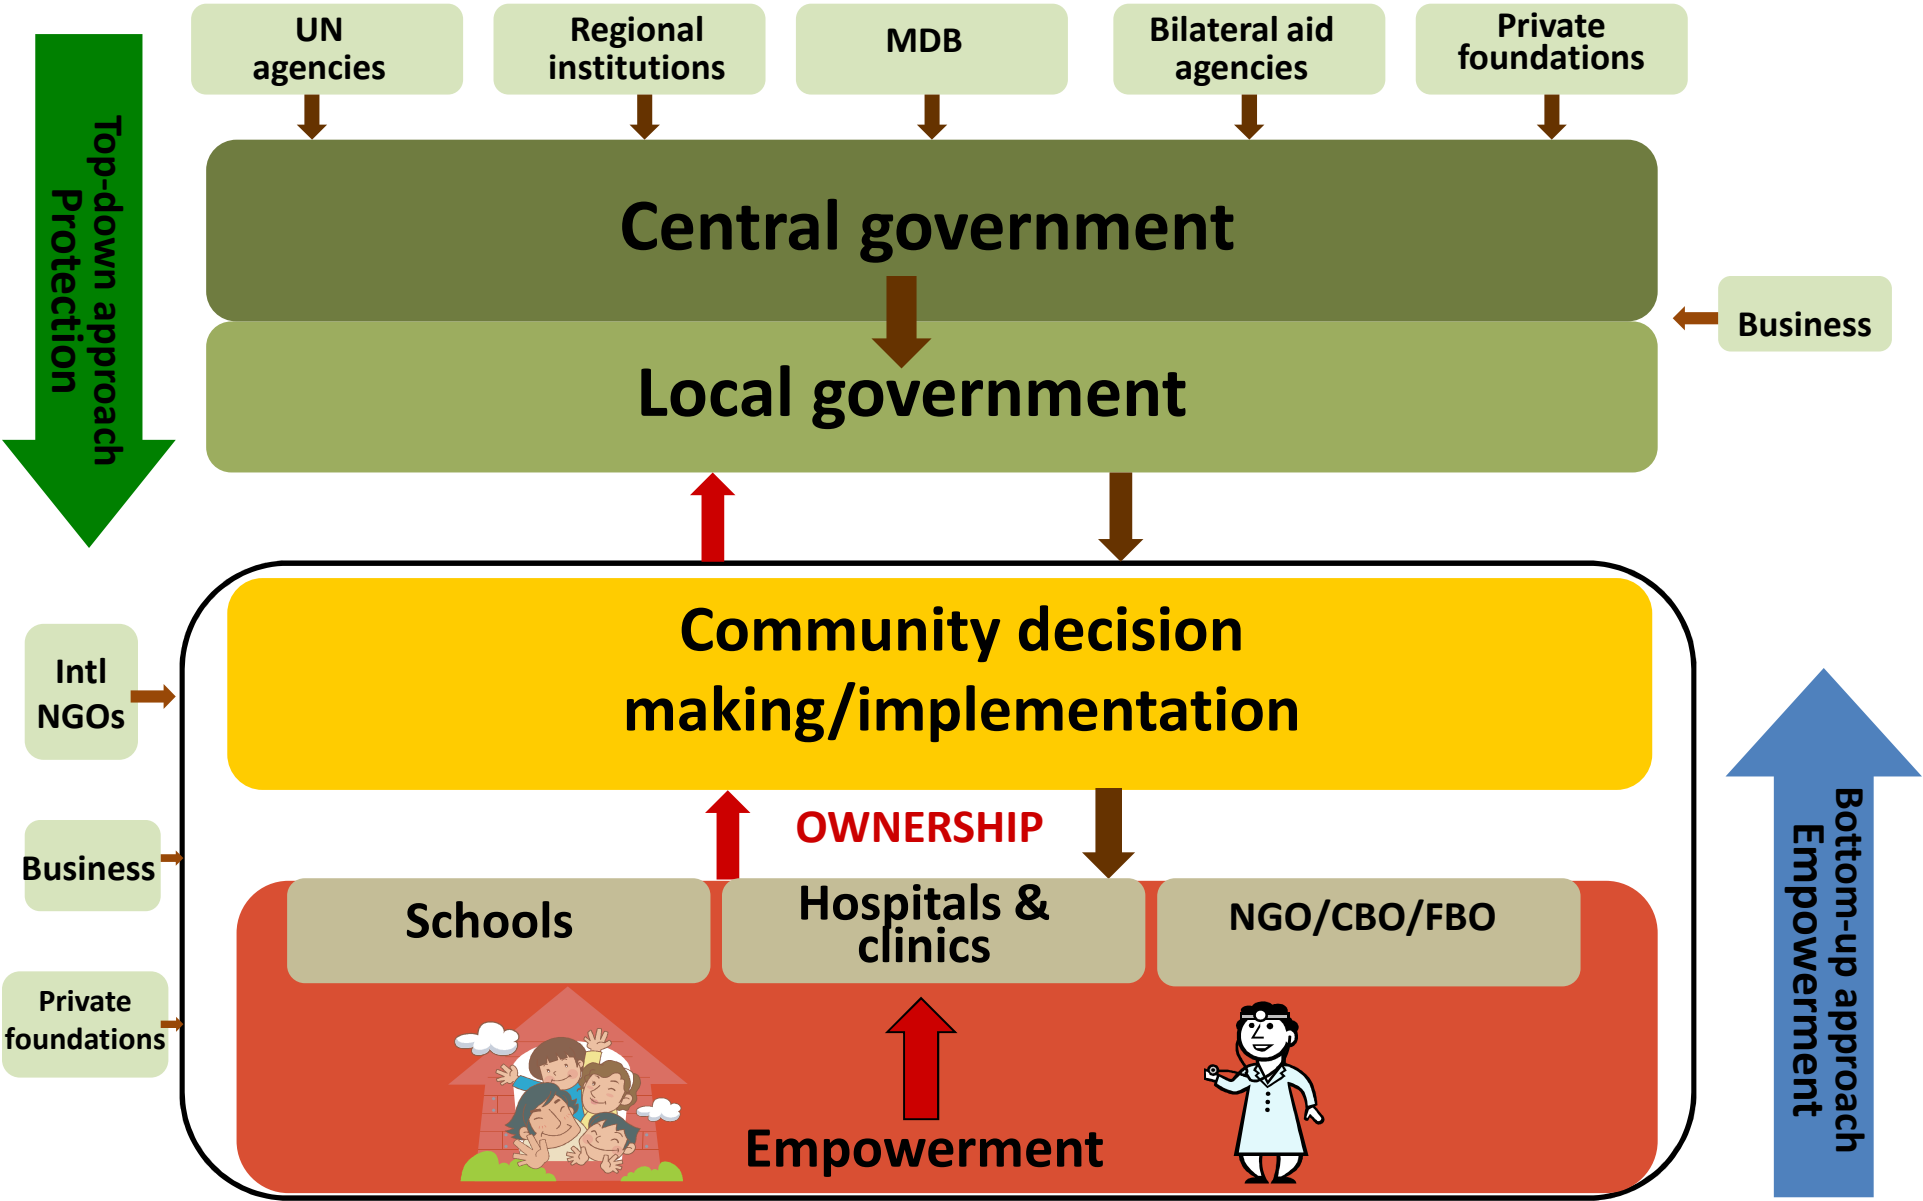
Top-down approach
Protection

UN agencies

Regional institutions

MDB

Bilateral aid agencies

Private foundations

Central government

Local government

Business

Intl NGOs

Business

Private foundations

Community decision making/implementation

OWNERSHIP

Schools

Hospitals & clinics

NGO/CBO/FBO

Empowerment

Bottom-up approach
Empowerment